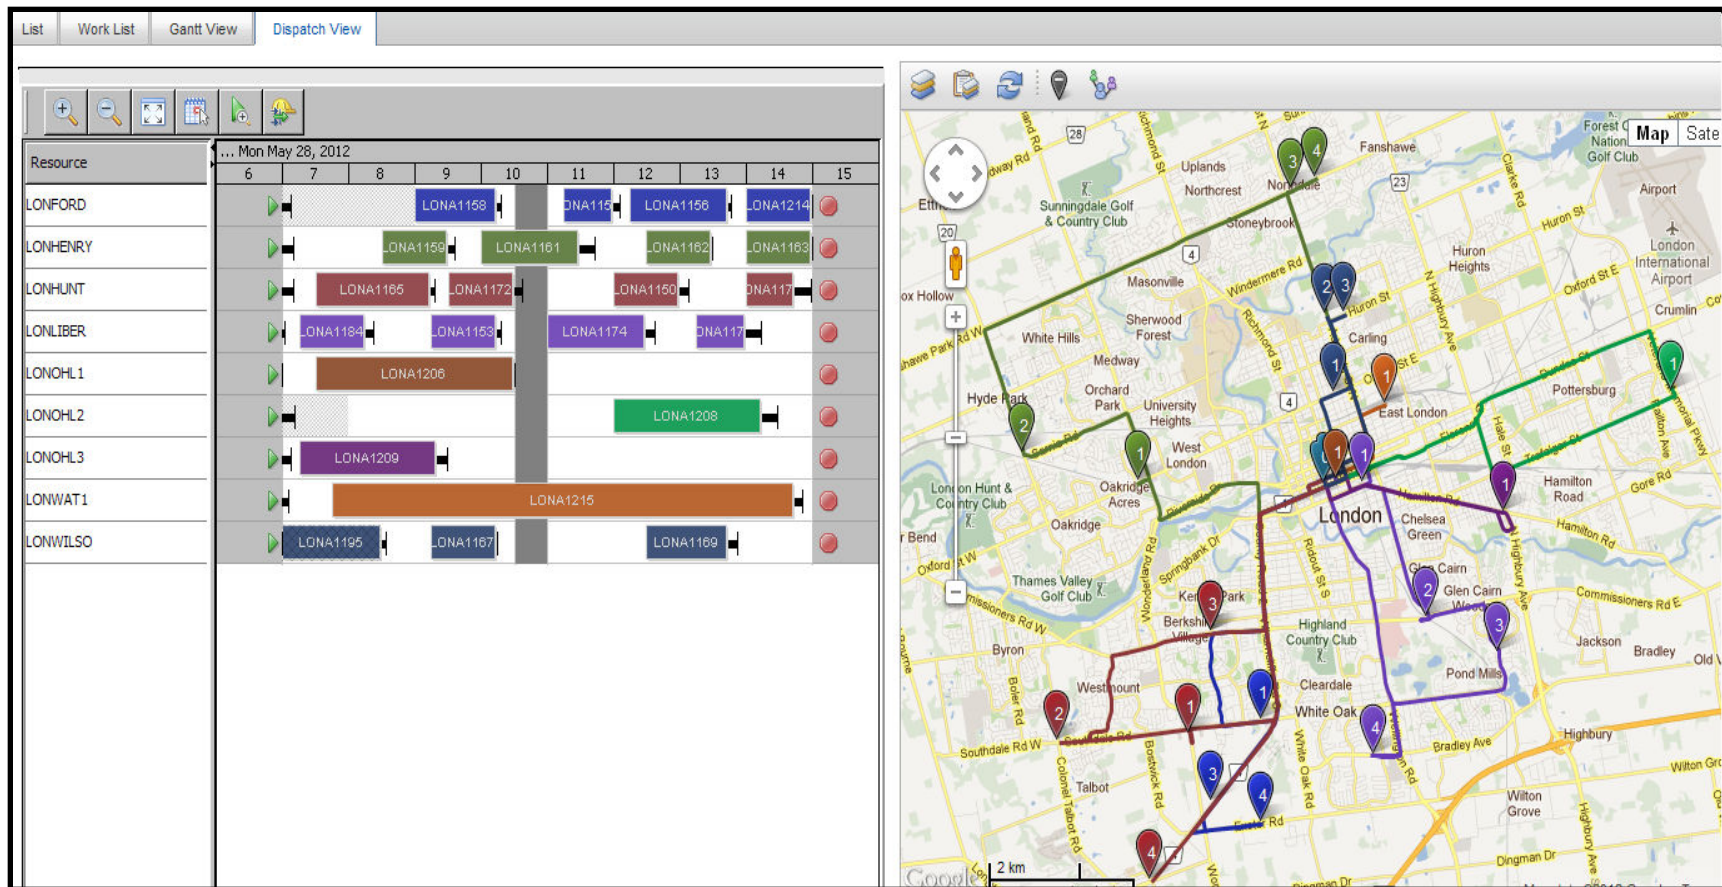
List | Work List | Gantt View | Dispatch View

| Resource | ... Mon May 28, 2012 |
|---|---|
| | 6 7 8 9 10 11 12 13 14 15 |
| LONFORD | LONA1158 ONA115 LONA1156 LONA1214 |
| LONHENRY | LONA1159 LONA1161 LONA1162 LONA1163 |
| LONHUNT | LONA1165 LONA1172 LONA1150 ONA117 |
| LONLIBER | LONA1184 LONA1153 LONA1174 ONA117 |
| LONOHL1 | LONA1206 |
| LONOHL2 | LONA1208 |
| LONOHL3 | LONA1209 |
| LONWAT1 | LONA1215 |
| LONWILSO | LONA1195 LONA1167 LONA1169 |

Map Sate

Fanshawe Uplands Northcrest Nor dale Sunningdale Golf & Country Club Stoneybrook Masonville Windermere Rd Huron Heights Airport Forest C Nation Golf Club London International Airport Huron St Oxford St E Crumlin Carling East London Pottersburg Sherwood Forest White Hills Medway Orchard Park University Heights Hyde Park West London Oakridge Acres Oakridge London Hunt & Country Club London Chelsea Green Hamilton Road Gore Rd Glen Cairn Thames Valley Golf Club Ken Park Berkshire Village Highland Country Club Commissioners Rd E Jackson Bradley Byron Westmount Cleardale White Oak Pond Mills Southdale Rd W Talbot Bradley Ave Highbury Wilton Grove Dingman Dr Bostwick Rd Colonel Talbot Rd White Oak Rd Oxford St W Hamilton Rd Richmond St Clarke Rd Highbury Ave Wonderland Rd Springbank Dr Ridout St S Old Bend Ethel ox Hollow Google 2 km
28 23 20 4 4